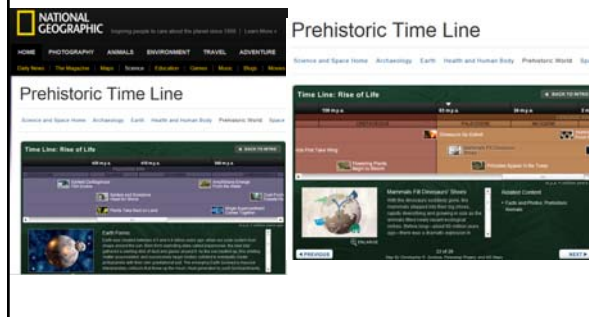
NATIONAL GEOGRAPHIC Inspiring people to care about the planet since 1888 | Learn More »

HOME PHOTOGRAPHY ANIMALS ENVIRONMENT TRAVEL ADVENTURE

Daily News The Magazine Maps Science Education Games Music Blogs Movies

Prehistoric Time Line

Science and Space Home Archaeology Earth Health and Human Body Prehistoric World Space

Time Line: Rise of Life

BACK TO INTRO

Earth Forms

Prehistoric Time Line

Science and Space Home Archaeology Earth Health and Human Body Prehistoric World Sp

Time Line: Rise of Life

BACK TO INTRO

Dinosaurs Go Extinct

Flowering Plants Begin to Bloom

Primates Appear in the Trees

Mammals Fill Dinosaurs' Shoes

ENLARGE

Related Content

PREVIOUS

NEXT